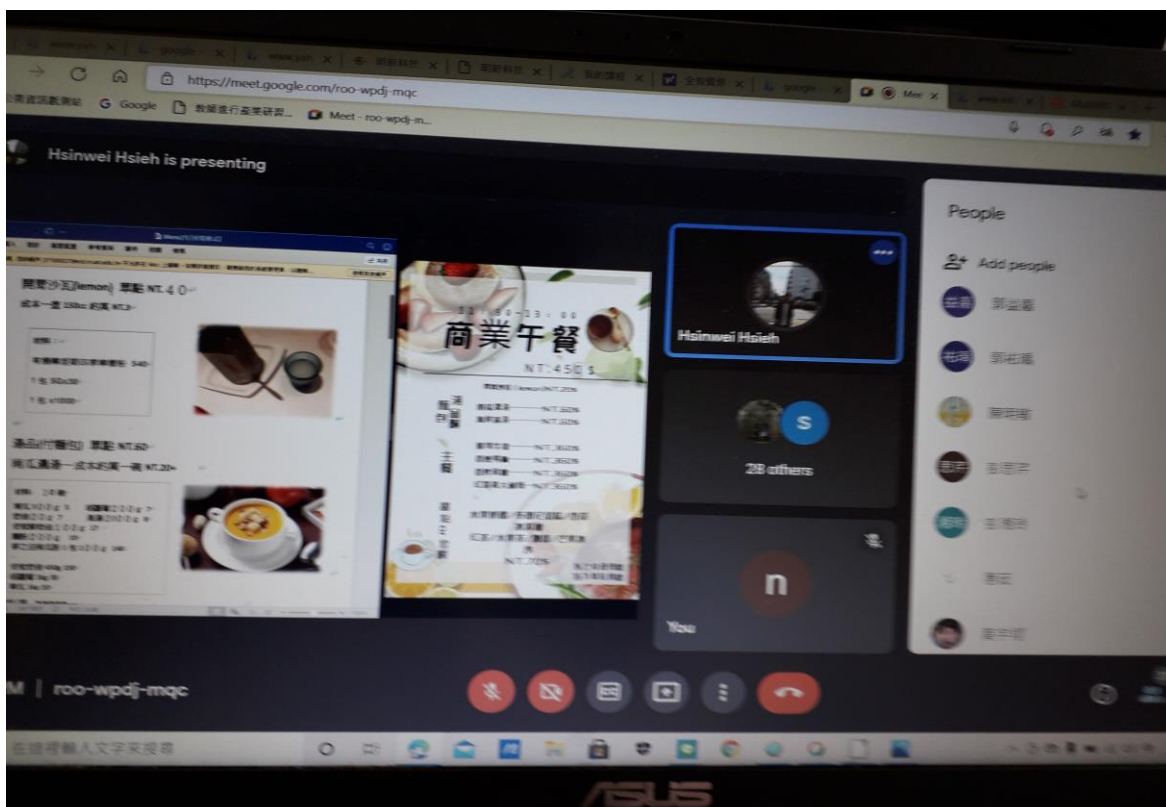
https://meet.google.com/roo-wpdj-mqc

G Google

Meet - roo-wpdj-m...

Hsinwei Hsieh is presenting

檸檬沙瓦(lemon) 售價NT.40

成本一盅 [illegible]

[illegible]

商業午餐

NT:450

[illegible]

主餐

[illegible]

People

Add people

Hsinwei Hsieh

S

28 others

n

You

roo-wpdj-mqc

ASUS